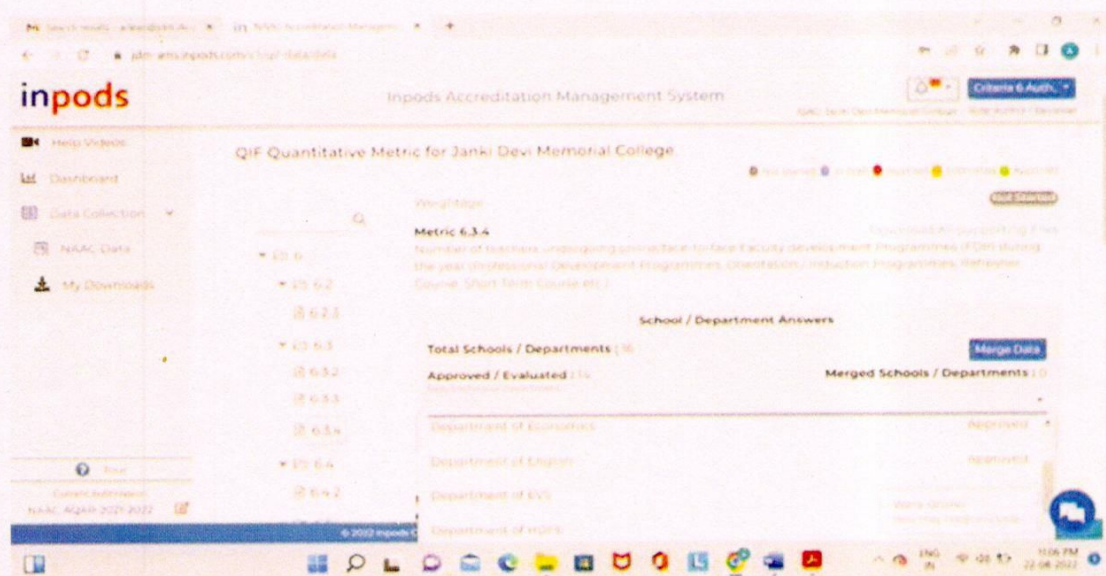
inpods

Inpods Accreditation Management System

Criteria 6 Auth...

Help Videos

Dashboard

Data Collection

NAAC Data

My Downloads

QIF Quantitative Metric for Janki Devi Memorial College

Not Started

Metric 6.3.4

Number of teachers undergoing online/face to face Faculty development Programmes (FDP) during the year (Professional Development Programmes, Orientation / Induction Programmes, Refresher Course, Short Term Course etc.)

6

6.2

6.2.3

6.3

6.3.2

6.3.3

6.3.4

6.4

6.4.2

School / Department Answers

Total Schools / Departments : 16

Merge Data

Approved / Evaluated : 14

Merged Schools / Departments : 0

Department of Economics

Approved

Department of English

Approved

Department of EVS

Department of Hindi

Tour

NAAC AQAR 2021-2022

© 2022 inpods

ENG IN

11:06 PM 22-08-2022